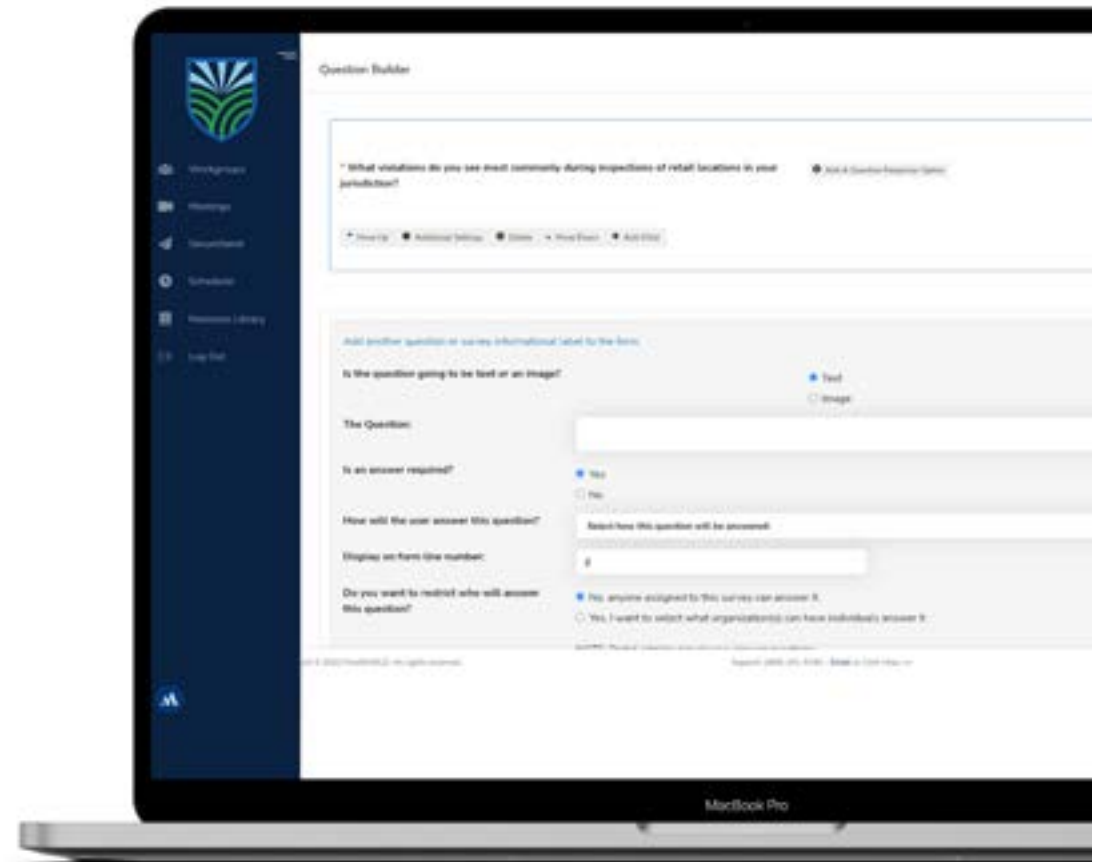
Question Builder

Workgroups
Meetings
Documents
Schedules
Resource Library
Log Out

* What violations do you see most commonly during inspections of retail locations in your jurisdiction?

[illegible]

Move Up · Additional Settings · Delete · Move Down · Add Child

Add another question or survey informational label to the form.

Is the question going to be text or an image?

Text

Image

The Question:

Is an answer required?

Yes

No

How will the user answer this question?

Select how this question will be answered.

Display on form line number:

2

Do you want to restrict who will answer this question?

No, anyone assigned to this survey can answer it.

Yes, I want to select what organization(s) can have individuals answer it.

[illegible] All rights reserved.

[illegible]

MacBook Pro